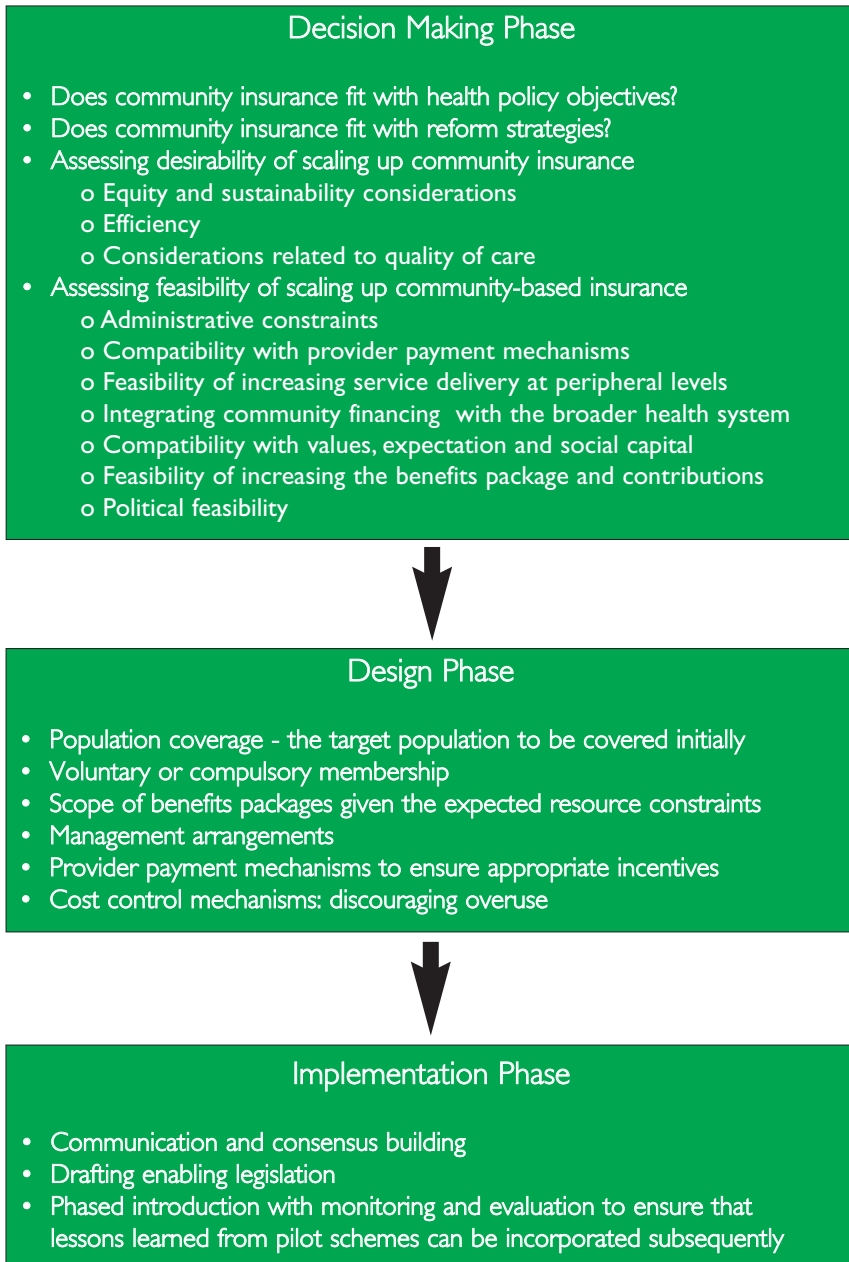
Decision Making Phase

- Does community insurance fit with health policy objectives?
- Does community insurance fit with reform strategies?
- Assessing desirability of scaling up community insurance
  - o Equity and sustainability considerations
  - o Efficiency
  - o Considerations related to quality of care
- Assessing feasibility of scaling up community-based insurance
  - o Administrative constraints
  - o Compatibility with provider payment mechanisms
  - o Feasibility of increasing service delivery at peripheral levels
  - o Integrating community financing with the broader health system
  - o Compatibility with values, expectation and social capital
  - o Feasibility of increasing the benefits package and contributions
  - o Political feasibility

Design Phase

- Population coverage - the target population to be covered initially
- Voluntary or compulsory membership
- Scope of benefits packages given the expected resource constraints
- Management arrangements
- Provider payment mechanisms to ensure appropriate incentives
- Cost control mechanisms: discouraging overuse

Implementation Phase

- Communication and consensus building
- Drafting enabling legislation
- Phased introduction with monitoring and evaluation to ensure that lessons learned from pilot schemes can be incorporated subsequently